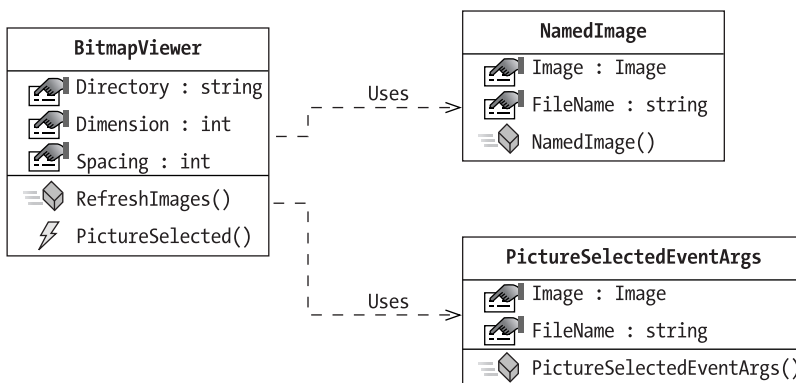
BitmapViewer

Directory : string
Dimension : int
Spacing : int

RefreshImages()
PictureSelected()

Uses

NamedImage

Image : Image
FileName : string

NamedImage()

Uses

PictureSelectedEventArgs

Image : Image
FileName : string

PictureSelectedEventArgs()